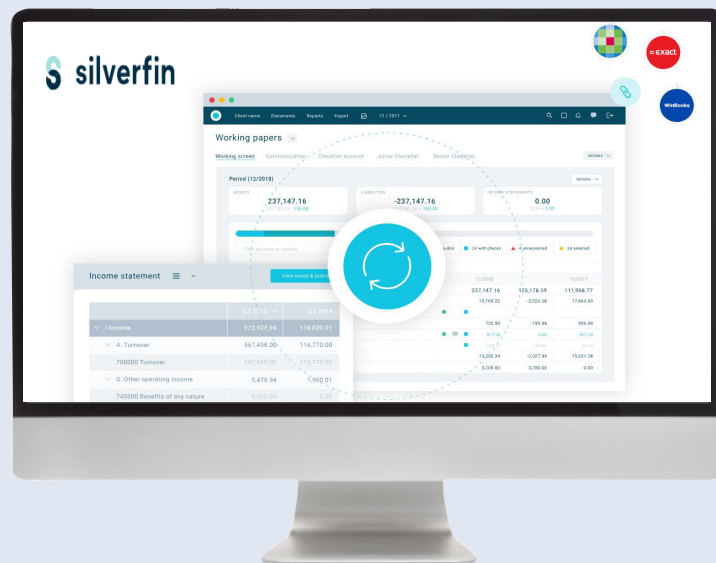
silverfin

=exact

WinBooks

Client name Documents Reports Export 12 / 2017

Working papers

Working screen Communication Checklist account Junior Checklist Senior Checklist

Actions

Period (12/2018)

Actions

ASSETS
237,147.16
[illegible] 100.00

LIABILITIES
-237,147.16
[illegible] 100.00

INCOME STATEMENTS
0.00
0.00 0.00

24 with checks 4 unreconciled 14 selected

237,147.16 125,178.39 111,968.77
15,169.22 -2,523.38 17,693.60
722.50 -195.46 926.96
13,203.34 -2,007.94 15,201.28
3,208.80 3,208.00 0.00

Income statement

View notes & bulletin

Q3 2015 Q3 2014

I Income 572,929.94 118,020.01

A. Turnover 567,458.00 116,770.00

700000 Turnover 567,458.00 116,770.00

D. Other operating income 5,470.94 1,950.01

745000 Benefits of any nature 5,000.94 0.00